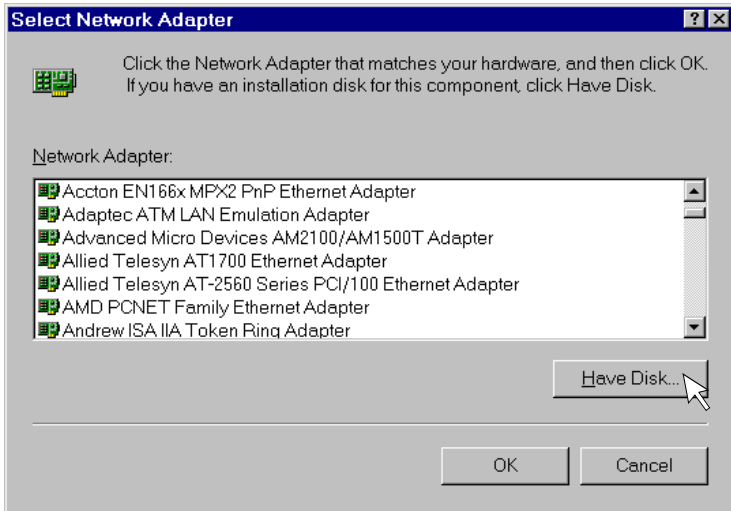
Select Network Adapter

?

Click the Network Adapter that matches your hardware, and then click OK. If you have an installation disk for this component, click Have Disk.

Network Adapter:

Accton EN166x MPX2 PnP Ethernet Adapter
Adaptec ATM LAN Emulation Adapter
Advanced Micro Devices AM2100/AM1500T Adapter
Allied Telesyn AT1700 Ethernet Adapter
Allied Telesyn AT-2560 Series PCI/100 Ethernet Adapter
AMD PCNET Family Ethernet Adapter
Andrew ISA IIA Token Ring Adapter

Have Disk...

OK

Cancel